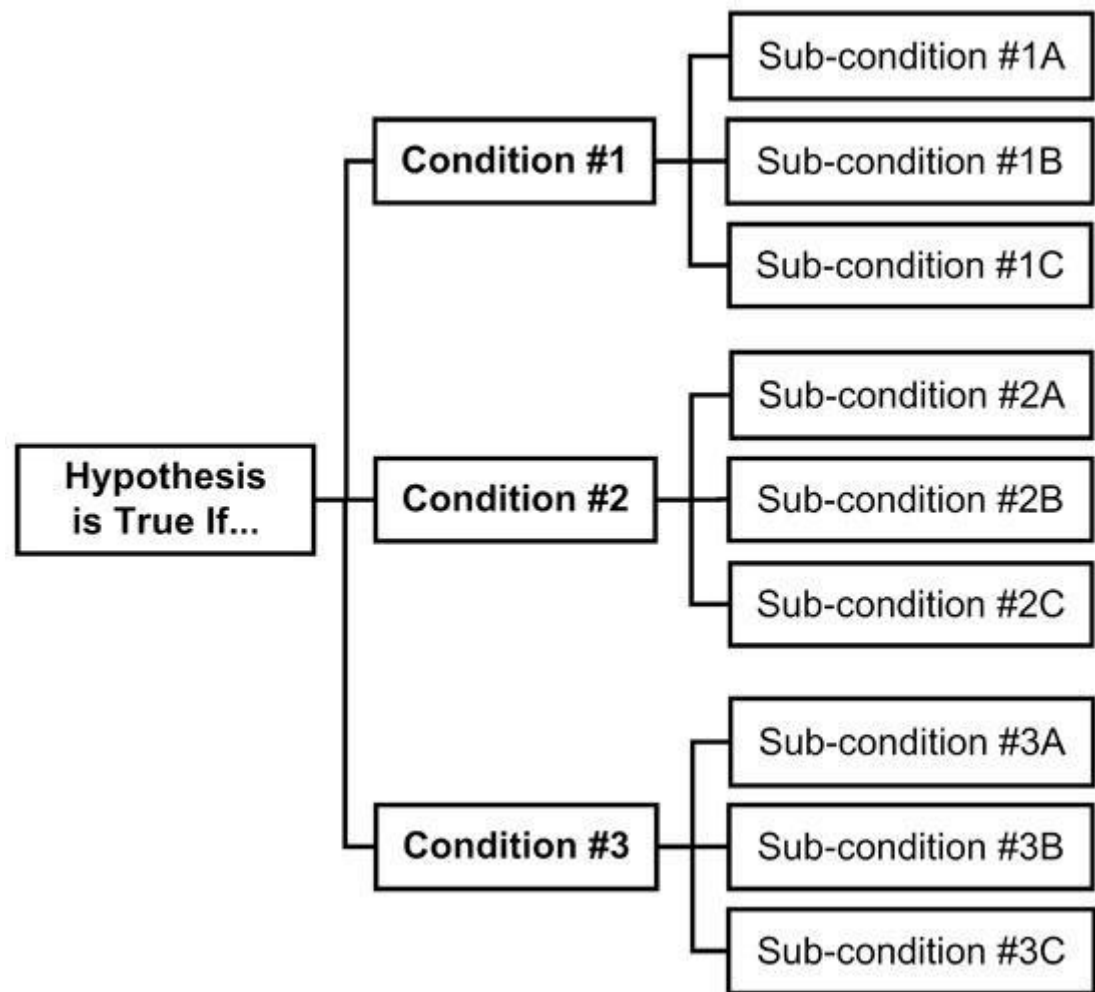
Hypothesis is True If...

Condition #1

Sub-condition #1A

Sub-condition #1B

Sub-condition #1C

Condition #2

Sub-condition #2A

Sub-condition #2B

Sub-condition #2C

Condition #3

Sub-condition #3A

Sub-condition #3B

Sub-condition #3C